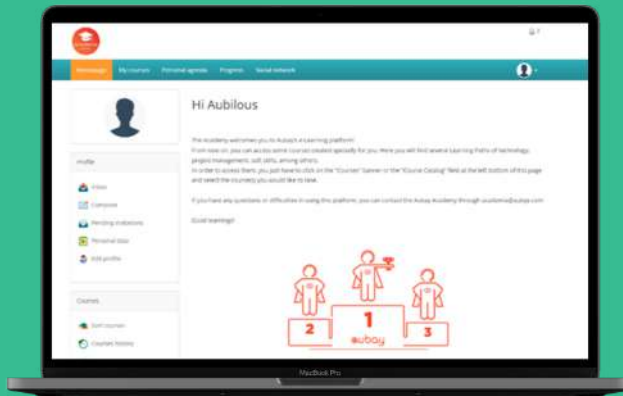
Homepage My courses Personal agenda Progress Social network

Hi Aubilous

This Academy welcomes you to Aubay's e-Learning platform!
From now on, you can access some courses created specially for you. Here you will find several Learning Paths of technology, project management, soft skills, among others.
In order to access them, you just have to click on the "Courses" banner or the "Course Catalog" field at the left bottom of this page and select the course(s) you would like to take.

If you have any questions or difficulties in using this platform, you can contact the Aubay Academy through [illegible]@aubay.com

Good learnings!

Profile
Inbox
Compose
Pending invitations
Personal data
Edit profile

Courses
Sort courses
Courses history

2 1 3
aubay

MacBook Pro